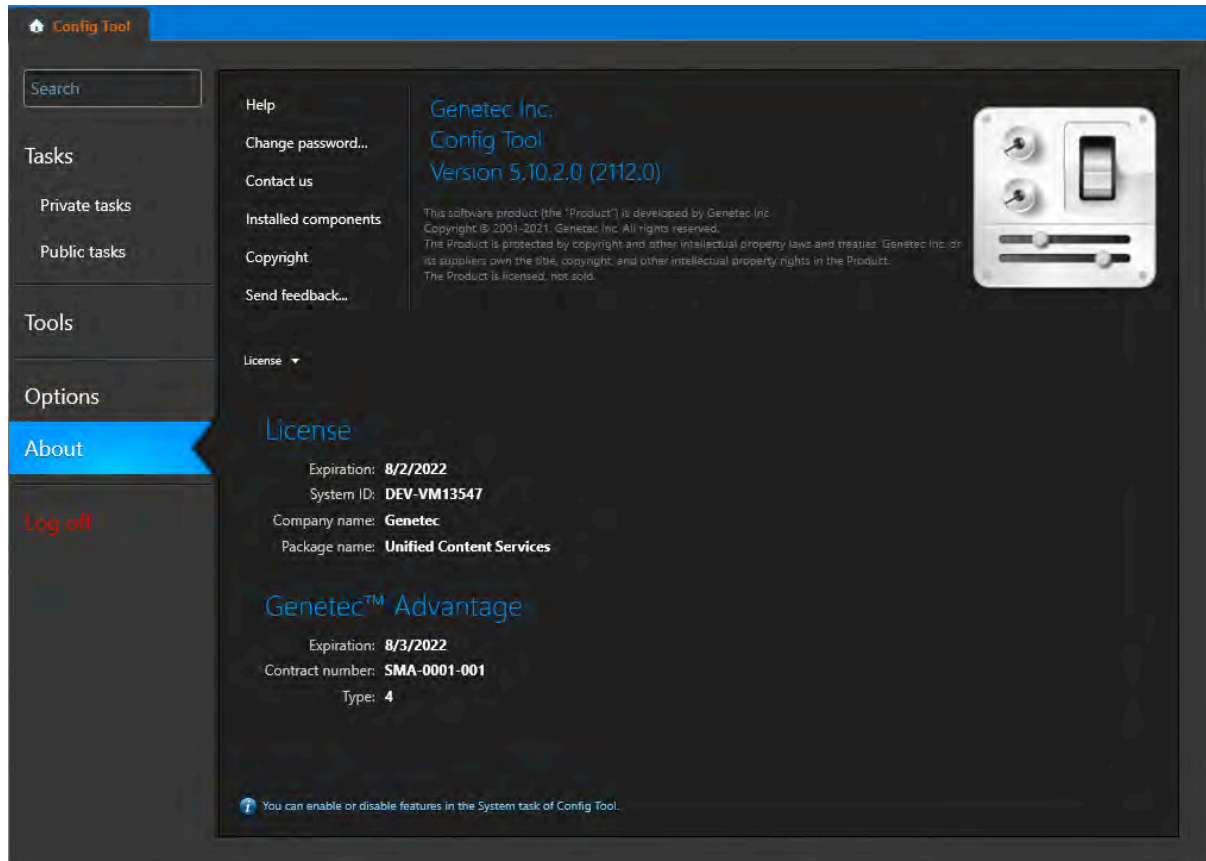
Config Tool

Search

Tasks

Private tasks

Public tasks

Tools

Options

About

Log off

Help

Change password...

Contact us

Installed components

Copyright

Send feedback...

Genetec Inc.
Config Tool
Version 5.10.2.0 (2112.0)

This software product (the "Product") is developed by Genetec Inc.
Copyright © 2001-2021, Genetec Inc. All rights reserved.
The Product is protected by copyright and other intellectual property laws and treaties. Genetec Inc. or its suppliers own the title, copyright, and other intellectual property rights in the Product.
The Product is licensed, not sold.

License

License

Expiration: 8/2/2022
System ID: DEV-VM13547
Company name: Genetec
Package name: Unified Content Services

Genetec™ Advantage

Expiration: 8/3/2022
Contract number: SMA-0001-001
Type: 4

You can enable or disable features in the System task of Config Tool.